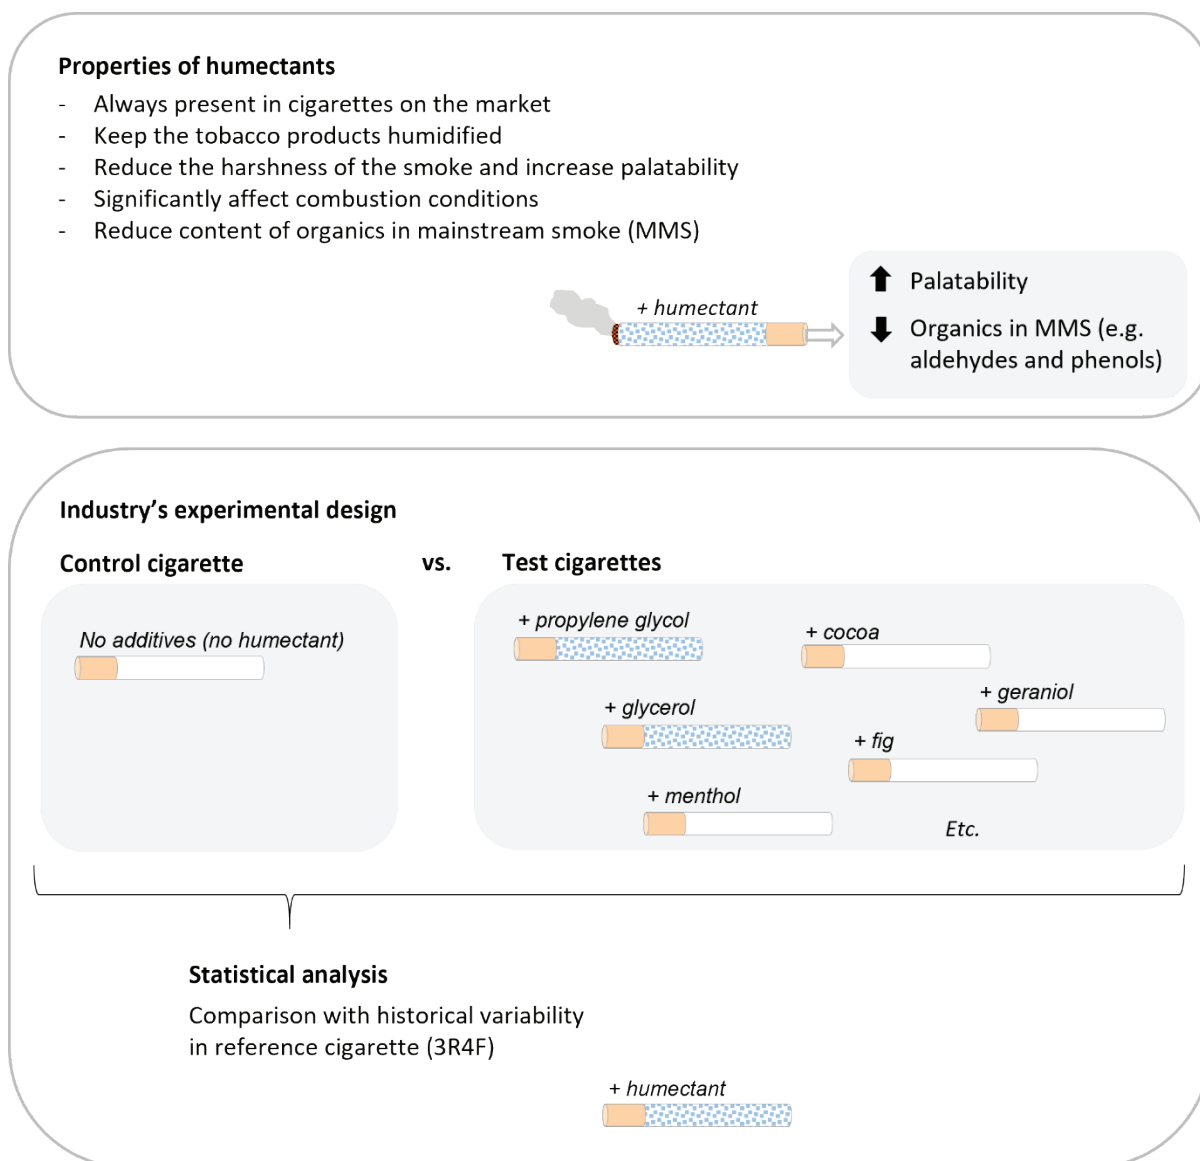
Properties of humectants

- Always present in cigarettes on the market
- Keep the tobacco products humidified
- Reduce the harshness of the smoke and increase palatability
- Significantly affect combustion conditions
- Reduce content of organics in mainstream smoke (MMS)

+ humectant

⬆ Palatability

⬇ Organics in MMS (e.g. aldehydes and phenols)

Industry's experimental design

Control cigarette

vs.

Test cigarettes

No additives (no humectant)

+ propylene glycol

+ cocoa

+ geraniol

+ glycerol

+ fig

+ menthol

Etc.

Statistical analysis

Comparison with historical variability in reference cigarette (3R4F)

+ humectant